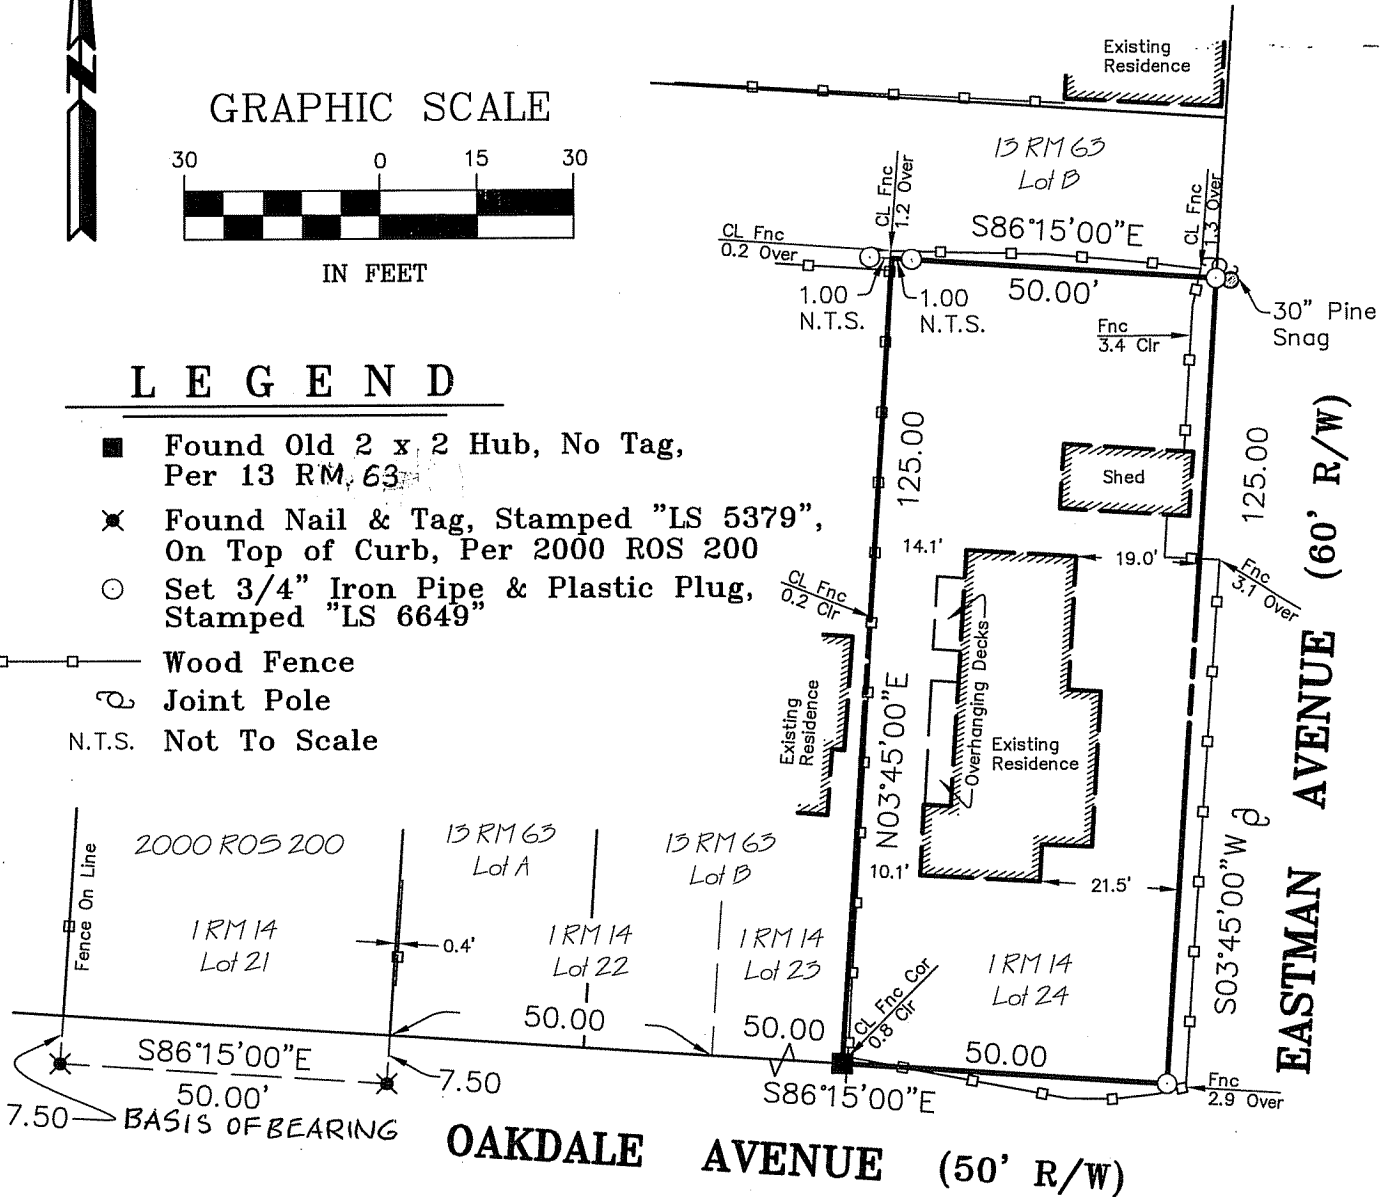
N

GRAPHIC SCALE

30 0 15 30

IN FEET

LEGEND

Found Old 2 x 2 Hub, No Tag, Per 13 RM 63

Found Nail & Tag, Stamped "LS 5379", On Top of Curb, Per 2000 ROS 200

Set 3/4" Iron Pipe & Plastic Plug, Stamped "LS 6649"

Wood Fence

Joint Pole

N.T.S. Not To Scale

Existing Residence

13 RM 63
Lot B

CL Fnc
1.2 Over

CL Fnc
1.3 Over

CL Fnc
0.2 Over

S86°15'00"E

50.00'

1.00
N.T.S.

1.00
N.T.S.

30" Pine
Snag

Fnc
3.4 Clr

125.00

Shed

125.00

(60' R/W)

14.1'

19.0'

Fnc
3.1 Over

CL Fnc
0.2 Clr

EASTMAN AVENUE

Overhanging Decks

Existing Residence

Existing Residence

N03°45'00"E

S03°45'00"W

10.1'

21.5'

2000 ROS 200

13 RM 63
Lot A

13 RM 63
Lot B

Fence On Line

1 RM 14
Lot 21

0.4'

1 RM 14
Lot 22

1 RM 14
Lot 23

1 RM 14
Lot 24

CL Fnc Cor
0.8 Clr

50.00

50.00

50.00

S86°15'00"E

50.00'

7.50

7.50

BASIS OF BEARING

S86°15'00"E

Fnc
2.9 Over

OAKDALE AVENUE (50' R/W)